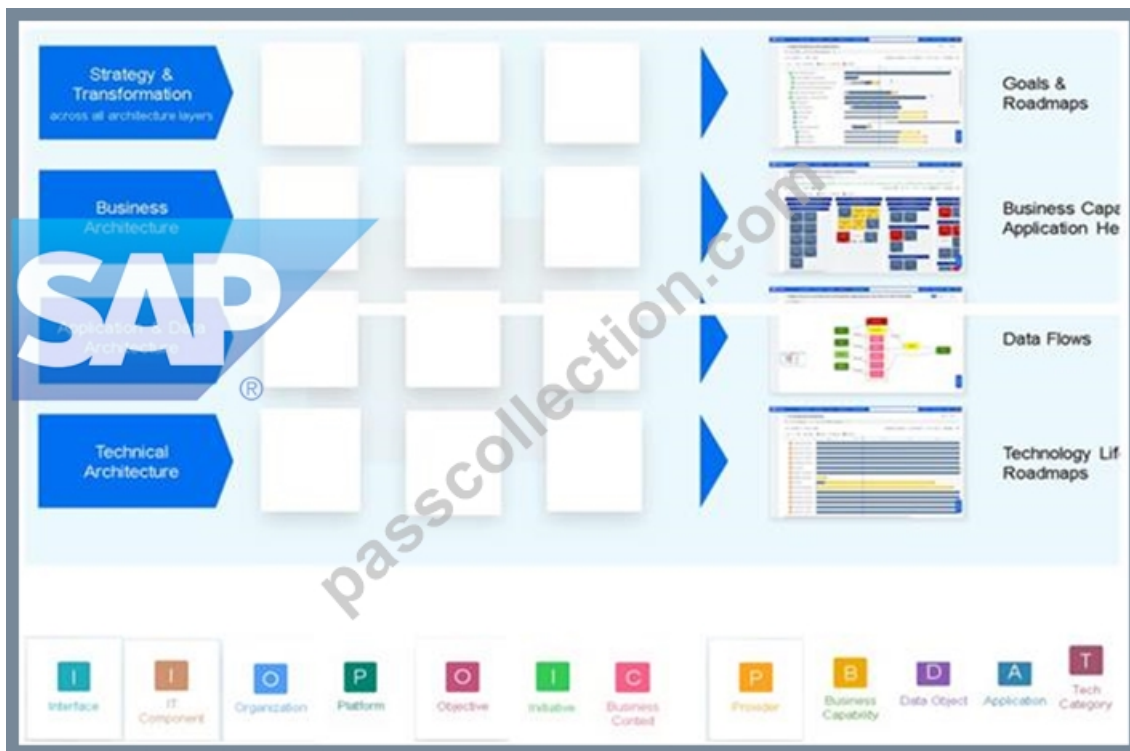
Strategy & Transformation
across all architecture layers

Goals & Roadmaps

Business Architecture

Business Capa
Application He

Application & Data Architecture

Data Flows

Technical Architecture

Technology Lif
Roadmaps

SAP®

passcollection.com

I
Interface

I
IT Component

O
Organization

P
Platform

O
Objective

I
Initiative

C
Business Context

P
Provider

B
Business Capability

D
Data Object

A
Application

T
Tech Category